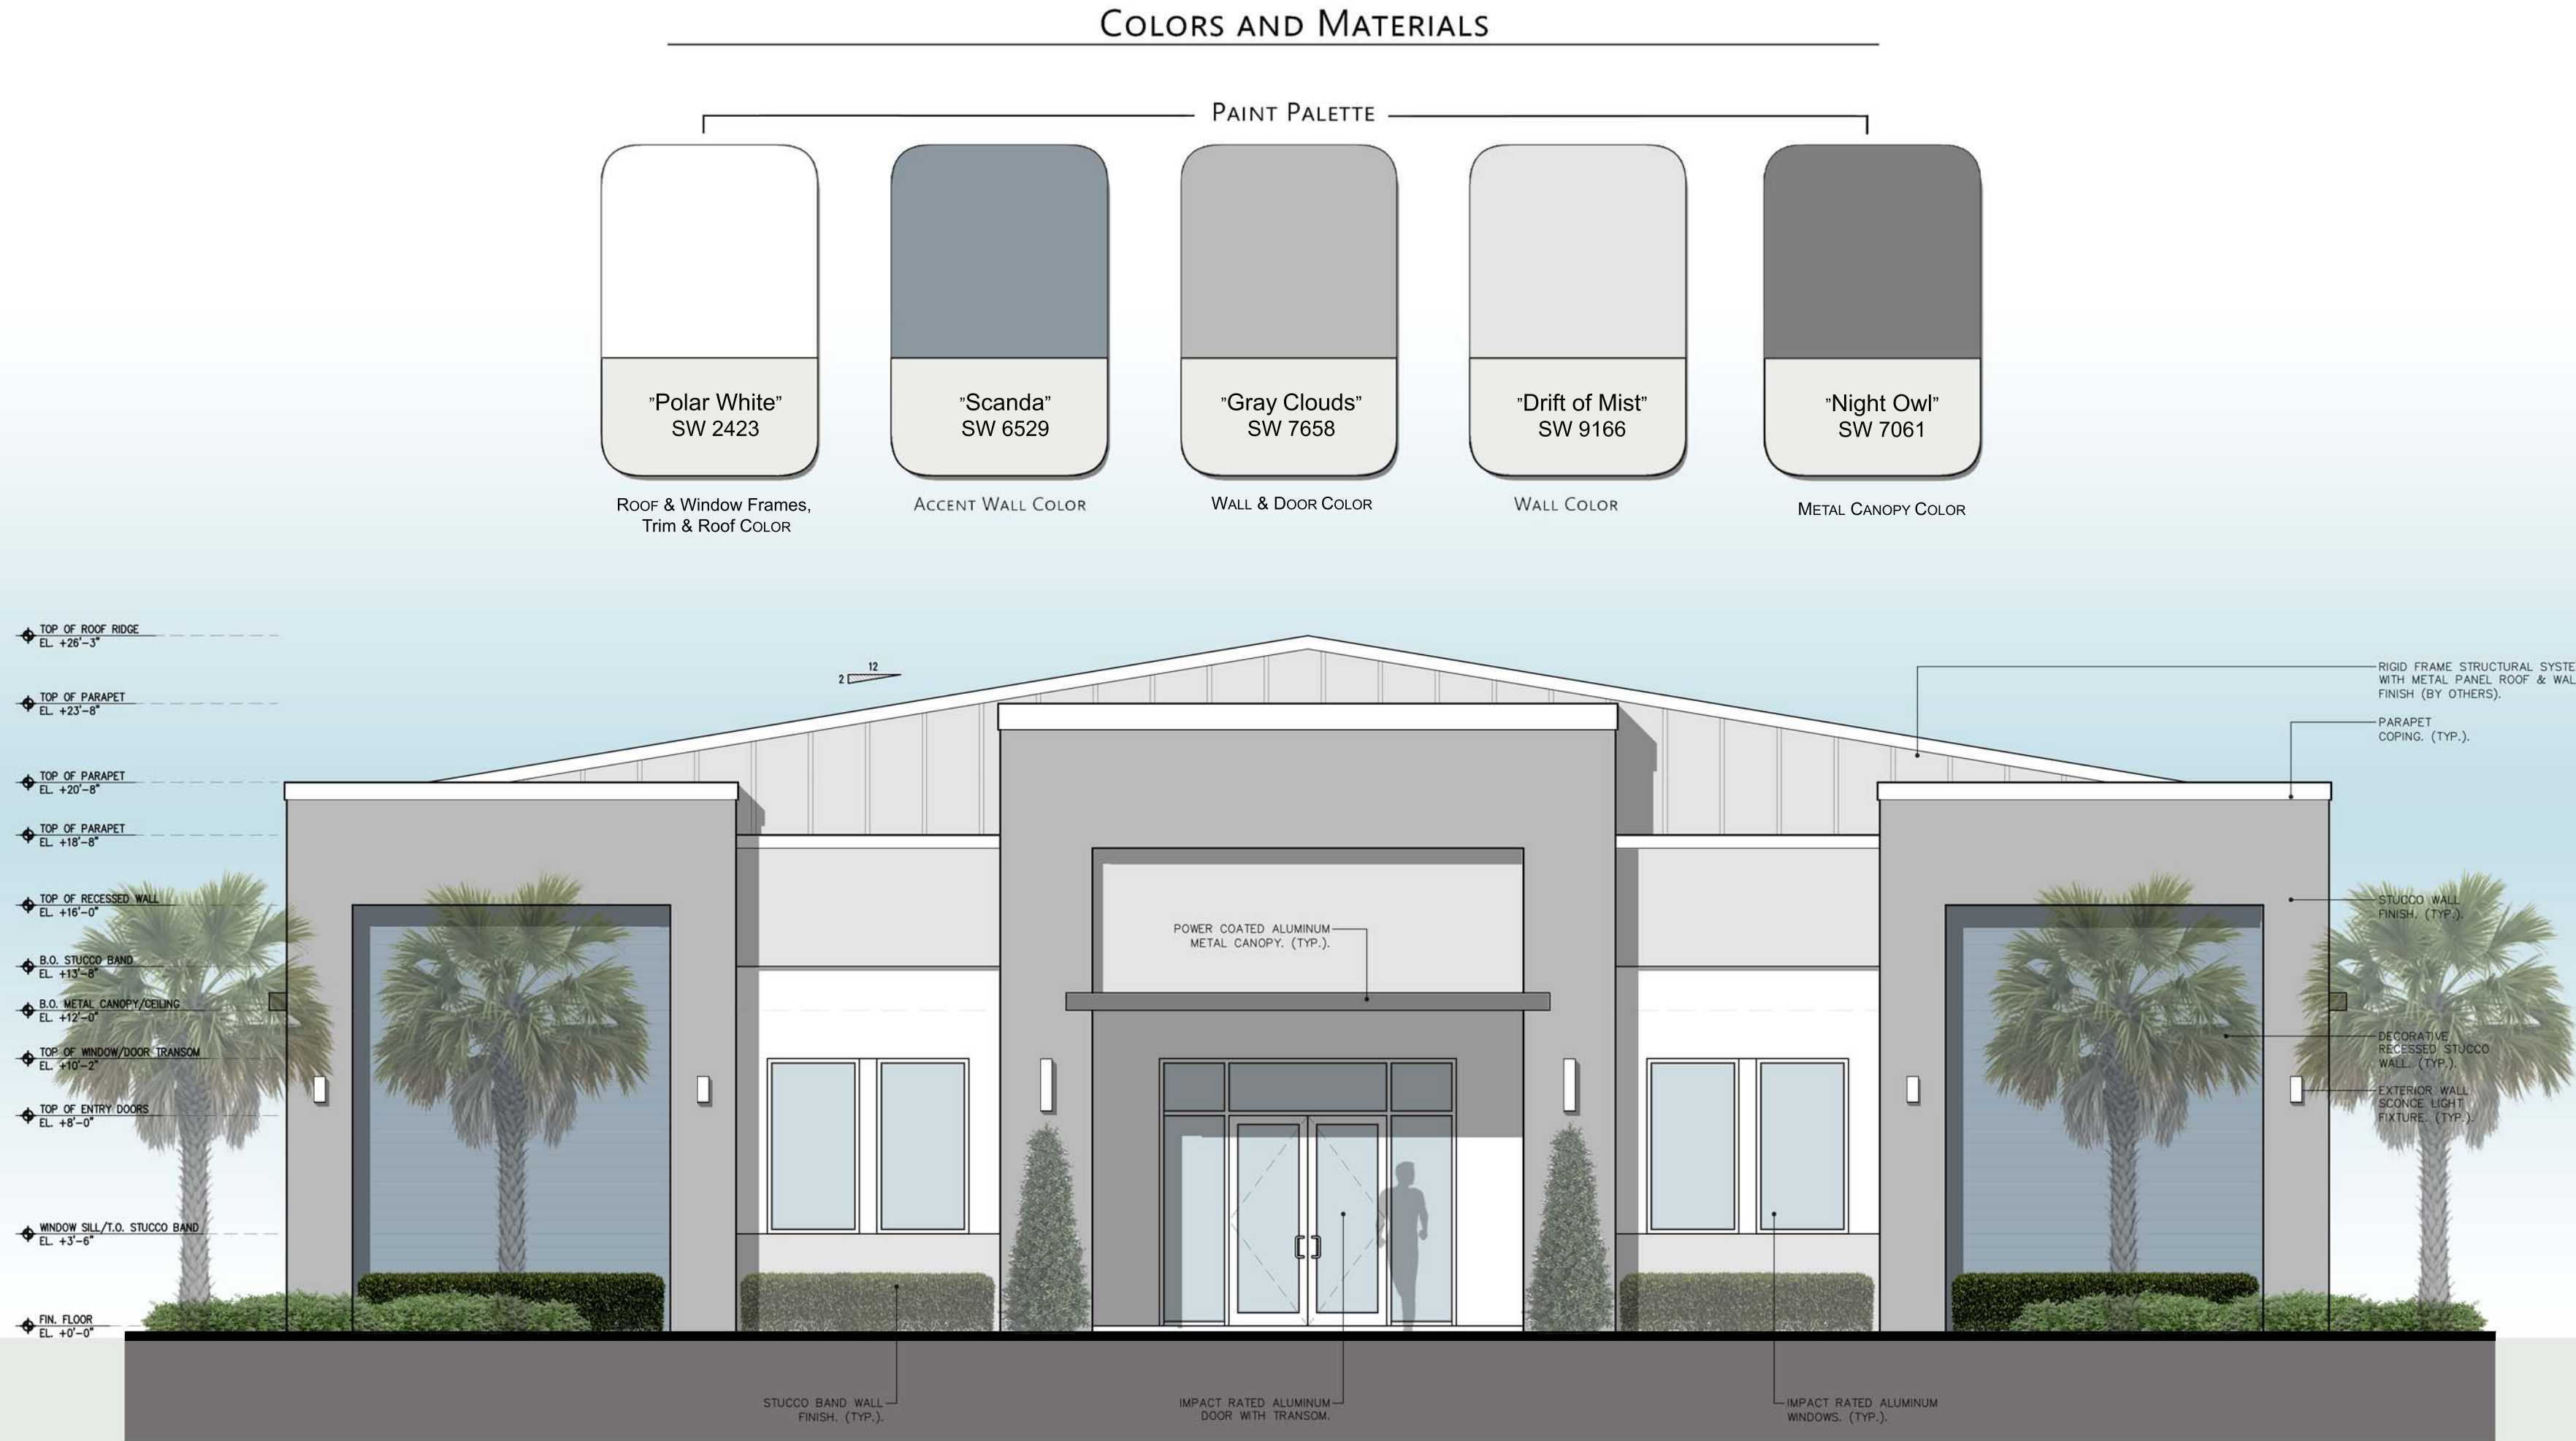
Colors and Materials

Paint Palette

"Polar White"
SW 2423

"Scanda"
SW 6529

"Gray Clouds"
SW 7658

"Drift of Mist"
SW 9166

"Night Owl"
SW 7061

Roof & Window Frames, Trim & Roof Color

Accent Wall Color

Wall & Door Color

Wall Color

Metal Canopy Color

TOP OF ROOF RIDGE
EL. +26'-3"

TOP OF PARAPET
EL. +23'-8"

TOP OF PARAPET
EL. +20'-8"

TOP OF PARAPET
EL. +18'-8"

TOP OF RECESSED WALL
EL. +16'-0"

B.O. STUCCO BAND
EL. +13'-8"

B.O. METAL CANOPY/CEILING
EL. +12'-0"

TOP OF WINDOW/DOOR TRANSOM
EL. +10'-2"

TOP OF ENTRY DOORS
EL. +8'-0"

WINDOW SILL/T.O. STUCCO BAND
EL. +3'-6"

FIN. FLOOR
EL. +0'-0"

12
2

RIGID FRAME STRUCTURAL SYSTE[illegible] WITH METAL PANEL ROOF & WAL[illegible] FINISH (BY OTHERS).

PARAPET COPING. (TYP.).

STUCCO WALL FINISH. (TYP.).

DECORATIVE RECESSED STUCCO WALL. (TYP.).

EXTERIOR WALL SCONCE LIGHT FIXTURE. (TYP.).

POWER COATED ALUMINUM METAL CANOPY. (TYP.).

STUCCO BAND WALL FINISH. (TYP.).

IMPACT RATED ALUMINUM DOOR WITH TRANSOM.

IMPACT RATED ALUMINUM WINDOWS. (TYP.).